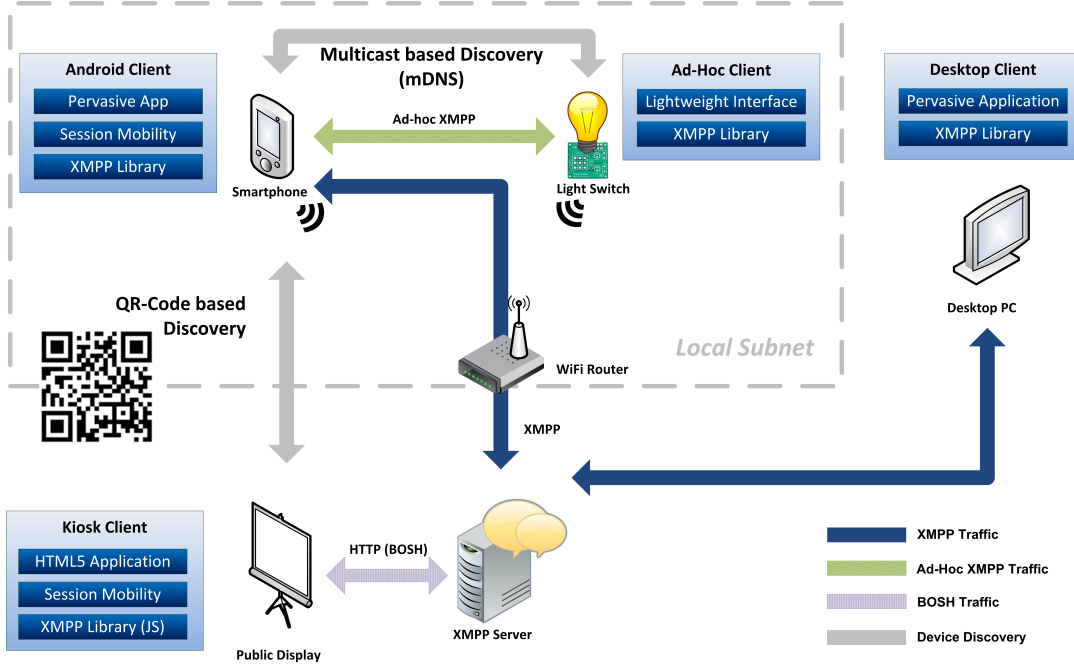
Android Client
Pervasive App
Session Mobility
XMPP Library

Multicast based Discovery (mDNS)

Ad-Hoc Client
Lightweight Interface
XMPP Library

Desktop Client
Pervasive Application
XMPP Library

Ad-hoc XMPP

Smartphone

Light Switch

Desktop PC

QR-Code based Discovery

Local Subnet

WiFi Router

XMPP

Kiosk Client
HTML5 Application
Session Mobility
XMPP Library (JS)

HTTP (BOSH)

Public Display

XMPP Server

XMPP Traffic
Ad-Hoc XMPP Traffic
BOSH Traffic
Device Discovery